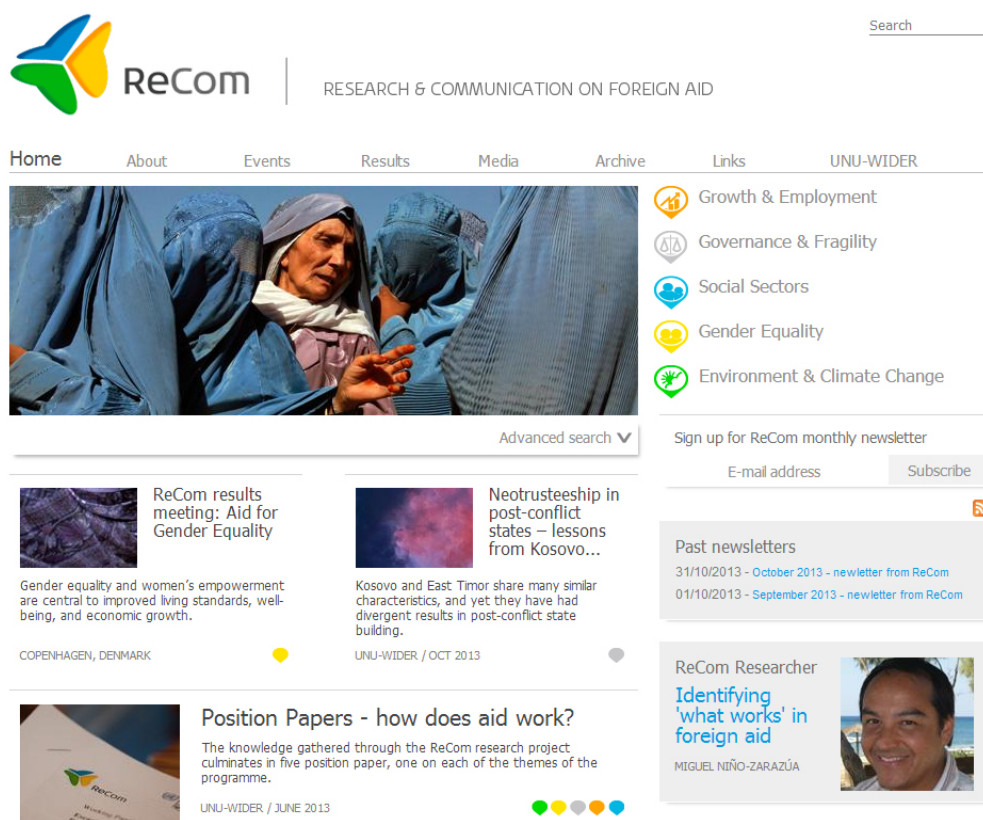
Search

ReCom

RESEARCH & COMMUNICATION ON FOREIGN AID

Home About Events Results Media Archive Links UNU-WIDER

Growth & Employment

Governance & Fragility

Social Sectors

Gender Equality

Environment & Climate Change

Advanced search

Sign up for ReCom monthly newsletter

E-mail address

Subscribe

ReCom results meeting: Aid for Gender Equality

Gender equality and women's empowerment are central to improved living standards, well-being, and economic growth.

COPENHAGEN, DENMARK

Neotrusteeship in post-conflict states – lessons from Kosovo...

Kosovo and East Timor share many similar characteristics, and yet they have had divergent results in post-conflict state building.

UNU-WIDER / OCT 2013

Past newsletters

31/10/2013 - October 2013 - newletter from ReCom

01/10/2013 - September 2013 - newletter from ReCom

Position Papers - how does aid work?

The knowledge gathered through the ReCom research project culminates in five position paper, one on each of the themes of the programme.

UNU-WIDER / JUNE 2013

ReCom

ReCom Researcher

Identifying 'what works' in foreign aid

MIGUEL NIÑO-ZARAZÚA